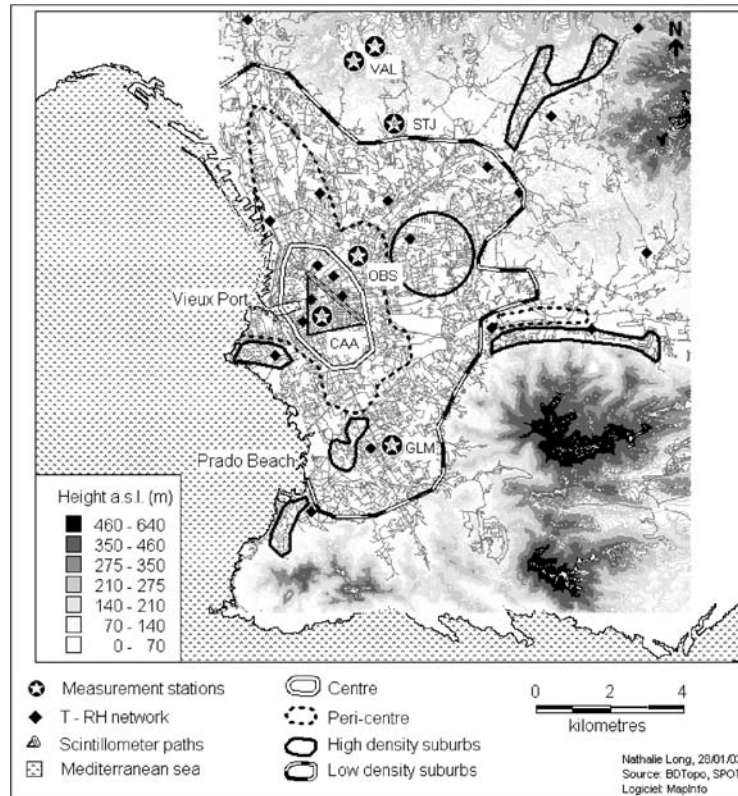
N

VAL

STJ

OBS

Vieux Port

CAA

GLM

Prado Beach

Height a.s.l. (m)
460 - 640
350 - 460
275 - 350
210 - 275
140 - 210
70 - 140
0 - 70

Measurement stations
T - RH network
Scintillometer paths
Mediterranean sea

Centre
Peri-centre
High density suburbs
Low density suburbs

0 2 4
kilometres

Nathalie Long, 28/01/03
Source: BDTopo, SPOT
Logiciel: MapInfo